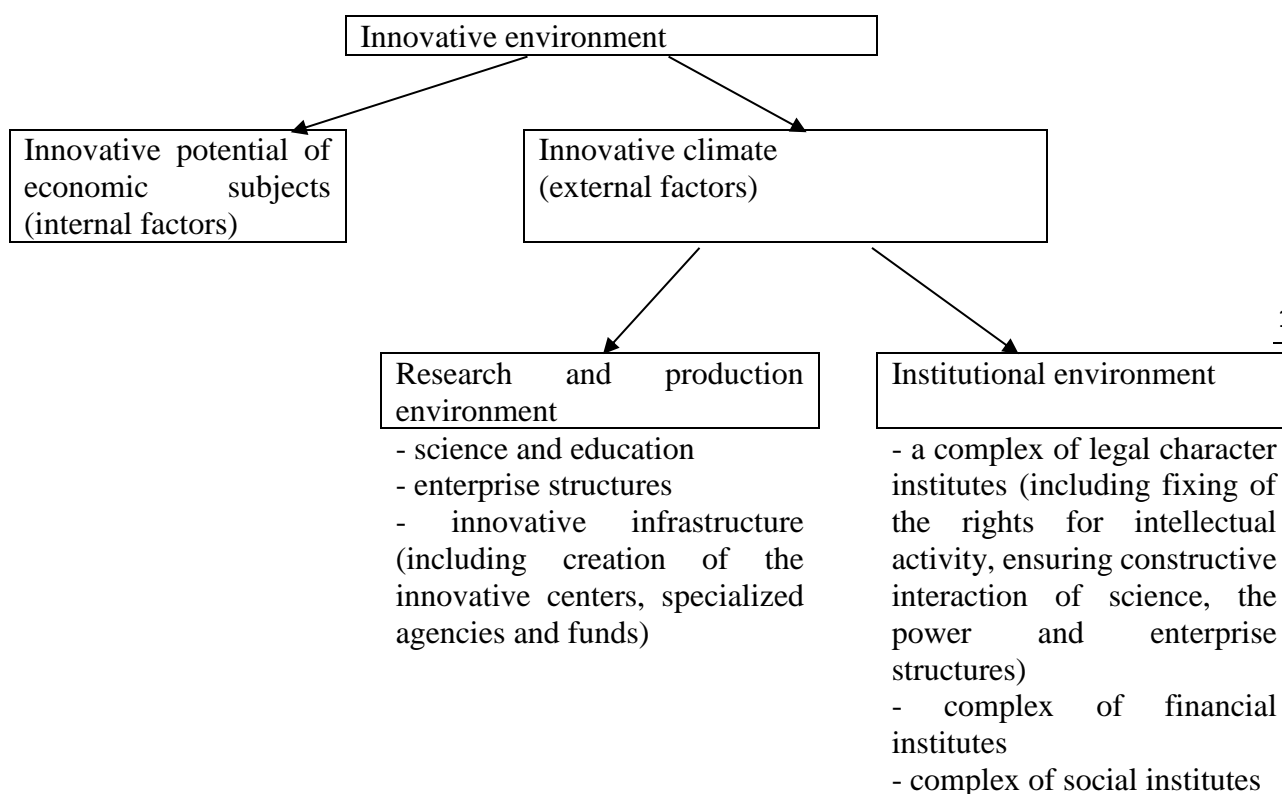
Innovative environment

Innovative potential of economic subjects (internal factors)

Innovative climate (external factors)

Research and production environment

- science and education
- enterprise structures
- innovative infrastructure (including creation of the innovative centers, specialized agencies and funds)

Institutional environment

- a complex of legal character institutes (including fixing of the rights for intellectual activity, ensuring constructive interaction of science, the power and enterprise structures)
- complex of financial institutes
- complex of social institutes